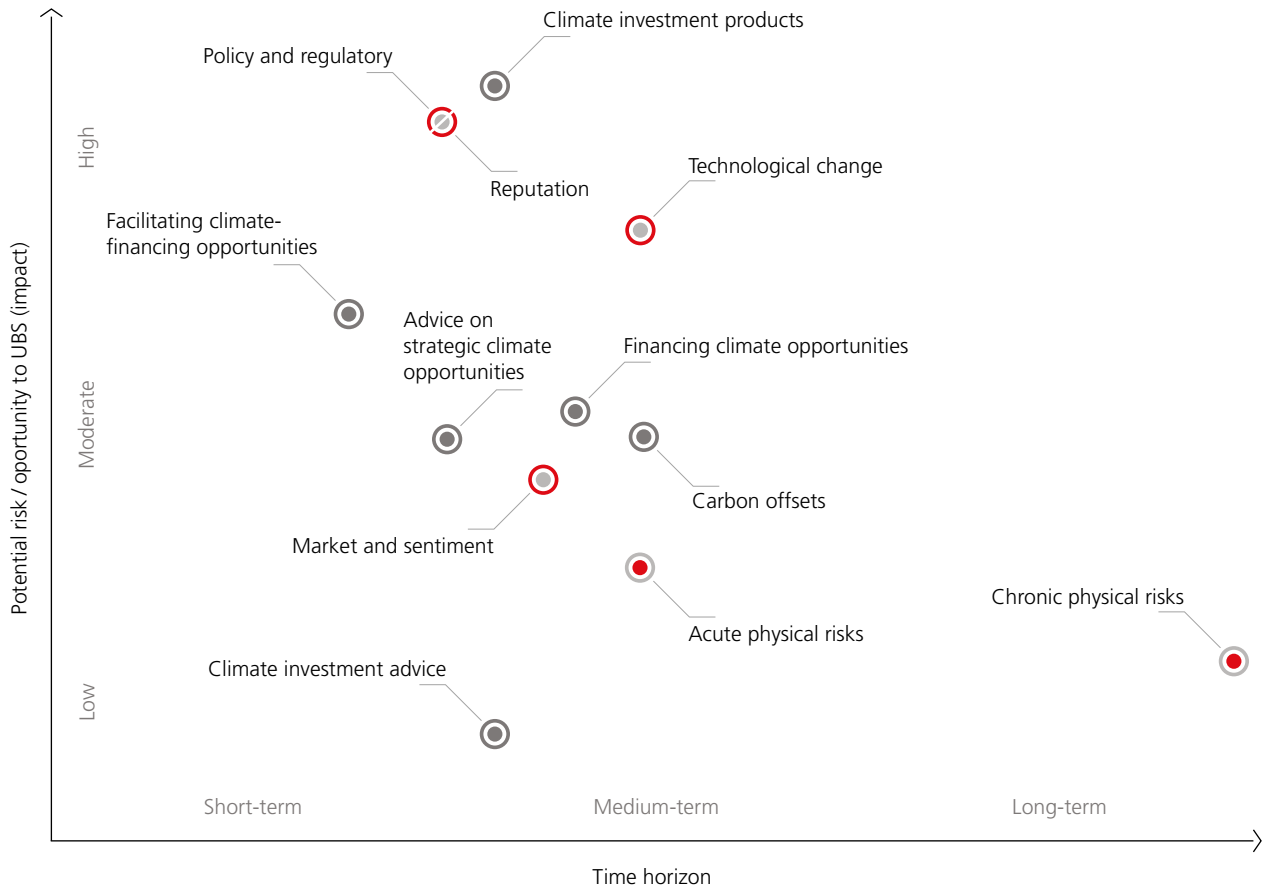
Potential risk / oportunity to UBS (impact)

High

Moderate

Low

Climate investment products

Policy and regulatory

Reputation

Technological change

Facilitating climate-financing opportunities

Advice on strategic climate opportunities

Financing climate opportunities

Carbon offsets

Market and sentiment

Chronic physical risks

Acute physical risks

Climate investment advice

Short-term

Medium-term

Long-term

Time horizon